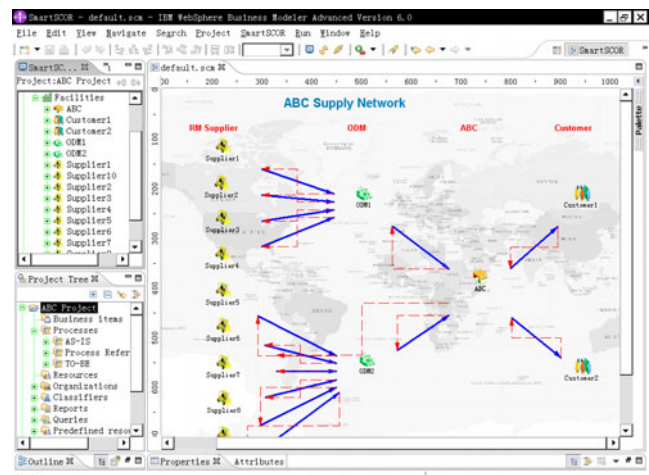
SmartSCOR - default.sca - IBM WebSphere Business Modeler Advanced Version 6.0

File Edit View Navigate Search Project SmartSCOR Run Window Help

SmartSCOR

SmartSC...

Project:ABC Project

Facilities
ABC
Customer1
Customer2
ODM1
ODM2
Supplier1
Supplier10
Supplier2
Supplier3
Supplier4
Supplier5
Supplier6
Supplier7

Project Tree

ABC Project
Business items
Processes
AS-IS
Process Refer
TO-BE
Resources
Organizations
Classifiers
Reports
Queries
Predefined reso

default.sca

100 200 300 400 500 600 700 800 900 1000

ABC Supply Network

RM Supplier
ODM
ABC
Customer

Supplier1
Supplier2
Supplier3
Supplier4
Supplier5
Supplier6
Supplier7
Supplier8
ODM1
ODM2
ABC
Customer1
Customer2

100 200 300 400 500 600

Palette

Outline

Properties Attributes